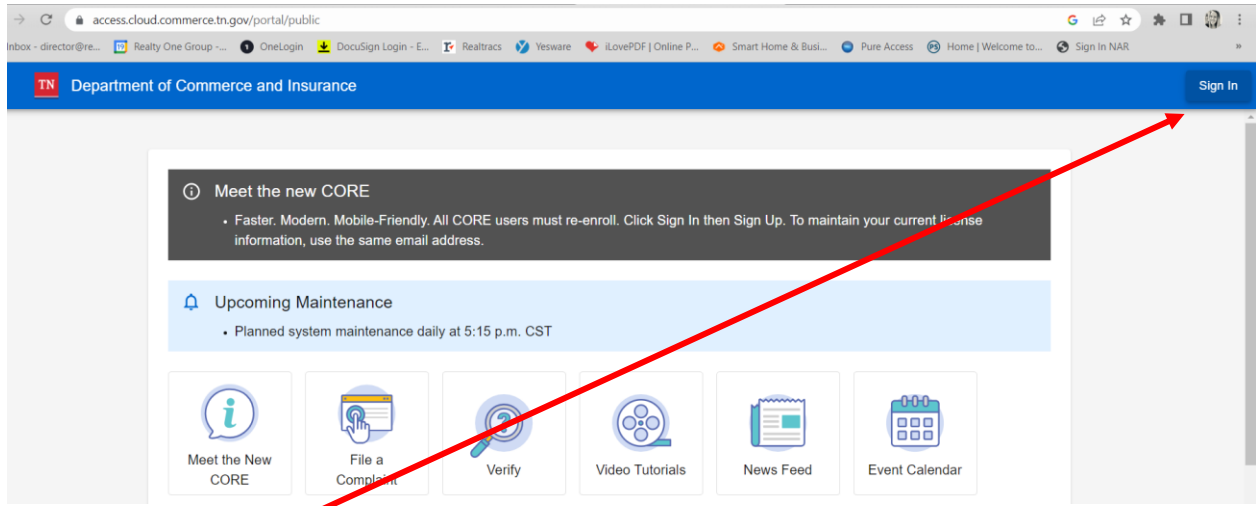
access.cloud.commerce.tn.gov/portal/public

Inbox - director@re... Realty One Group -... OneLogin DocuSign Login - E... Realtracs Yesware iLovePDF | Online P... Smart Home & Busi... Pure Access Home | Welcome to... Sign In NAR

TN Department of Commerce and Insurance

Sign In

Meet the new CORE

• Faster. Modern. Mobile-Friendly. All CORE users must re-enroll. Click Sign In then Sign Up. To maintain your current license information, use the same email address.

Upcoming Maintenance

• Planned system maintenance daily at 5:15 p.m. CST

Meet the New CORE

File a Complaint

Verify

Video Tutorials

News Feed

Event Calendar